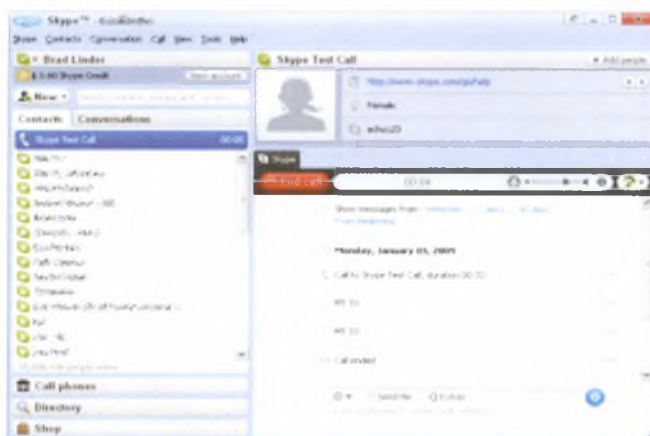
Skype™ - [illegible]

Skype Contacts Conversation Call View Tools Help

Brad Linder

$ 3.00 Skype Credit

New

Contacts Conversations

Skype Test Call 00:00

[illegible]

Call phones

Directory

Shop

Skype Test Call

Add people

http://www.skype.com/go/help

Female

echo123

Skype

End call

00:04

Show messages from: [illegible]

Monday, January 05, 2009

Call to Skype Test Call, duration 00:33

00:33

00:33

Call ended

Send file

Extras